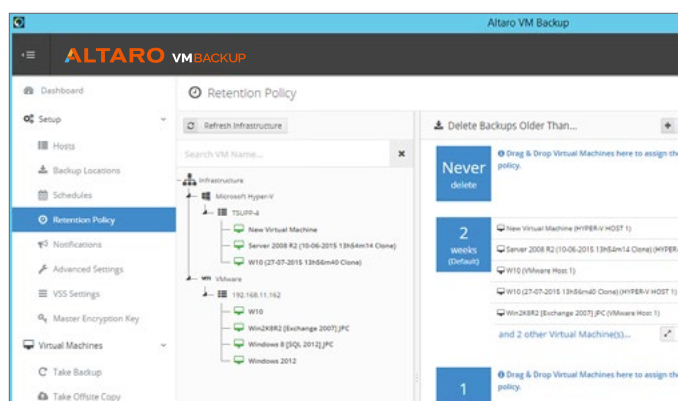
Altaro VM Backup

ALTARO VMBACKUP

Dashboard
Setup
Hosts
Backup Locations
Schedules
Retention Policy
Notifications
Advanced Settings
VSS Settings
Master Encryption Key
Virtual Machines
Take Backup
Take Offsite Copy

Retention Policy

Refresh Infrastructure

Search VM Name...

Infrastructure
Microsoft Hyper-V
TSUPP-4
New Virtual Machine
Server 2008 R2 (10-06-2015 13h54m14 Clone)
W10 (27-07-2015 13h54m40 Clone)
VMware
192.168.11.162
W10
Win2K8R2 [Exchange 2007] JPC
Windows 8 [SQL 2012] JPC
Windows 2012

Delete Backups Older Than...

Never
delete

Drag & Drop Virtual Machines here to assign th policy.

2
weeks
(Default)

New Virtual Machine (HYPER-V HOST 1)
Server 2008 R2 (10-06-2015 13h54m14 Clone) (HYPER-V
W10 (VMware Host 1)
W10 (27-07-2015 13h54m40 Clone) (HYPER-V HOST 1)
Win2K8R2 [Exchange 2007] JPC (VMware Host 1)
and 2 other Virtual Machine(s)...

1

Drag & Drop Virtual Machines here to assign th policy.